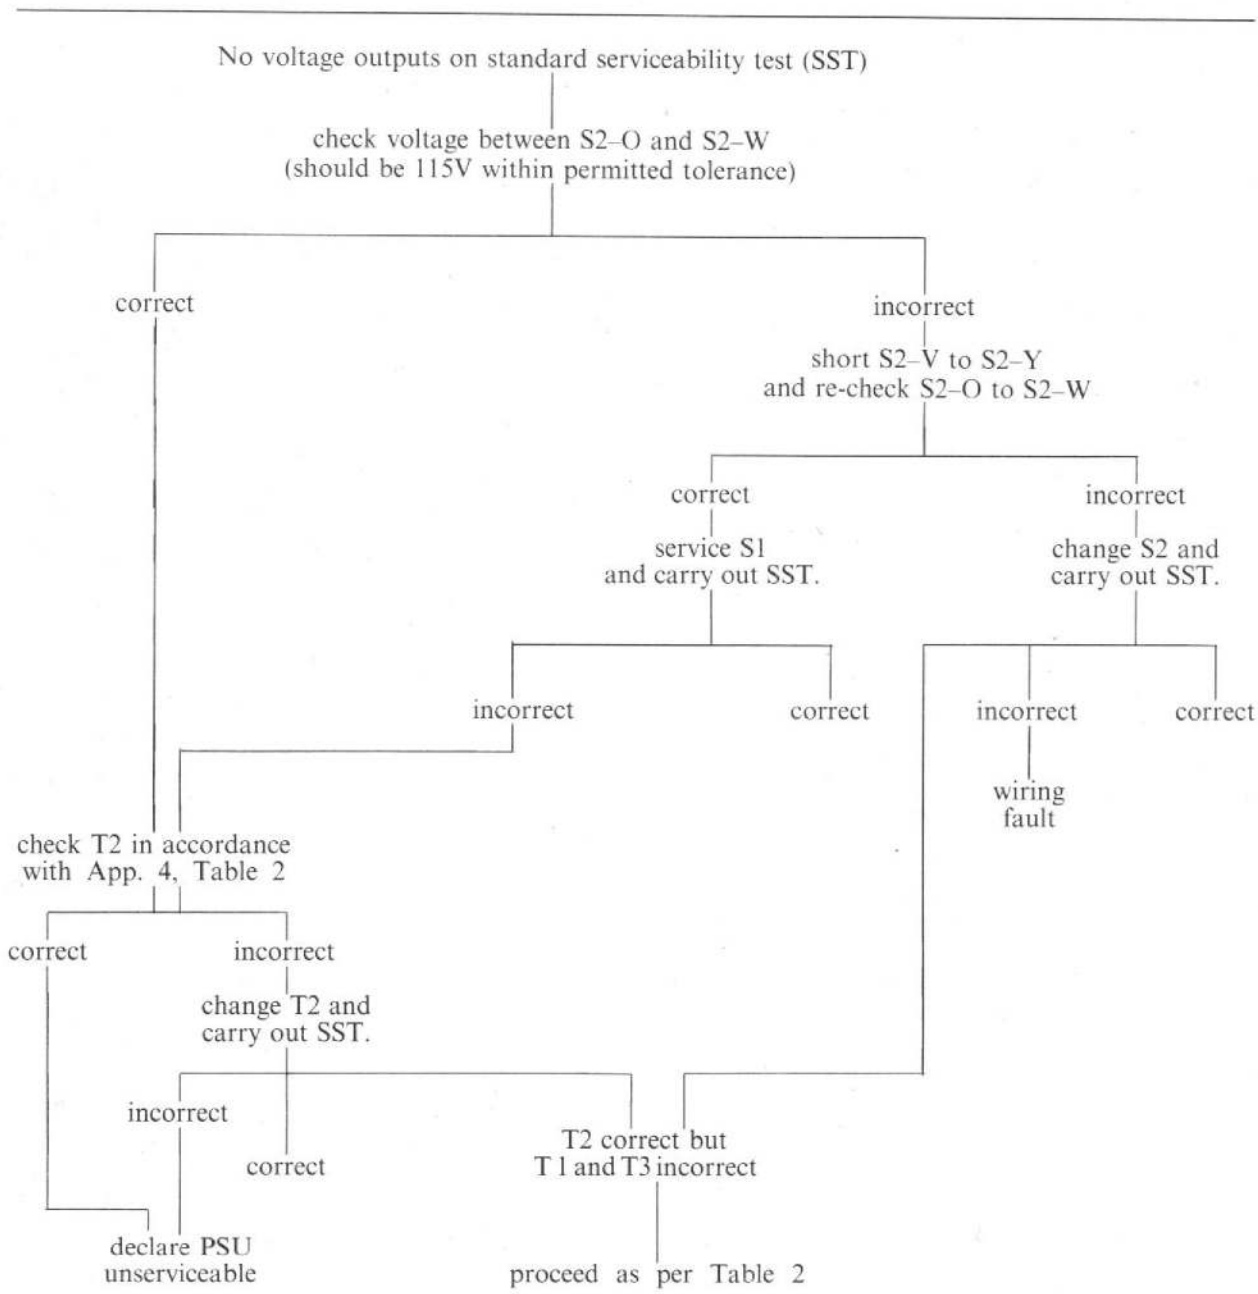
No voltage outputs on standard serviceability test (SST)

check voltage between S2–O and S2–W
(should be 115V within permitted tolerance)

correct

incorrect

short S2–V to S2–Y
and re-check S2–O to S2–W

correct

incorrect

service S1
and carry out SST.

change S2 and
carry out SST.

incorrect

correct

incorrect

correct

wiring
fault

check T2 in accordance
with App. 4, Table 2

correct

incorrect

change T2 and
carry out SST.

incorrect

correct

T2 correct but
T 1 and T3 incorrect

declare PSU
unserviceable

proceed as per Table 2